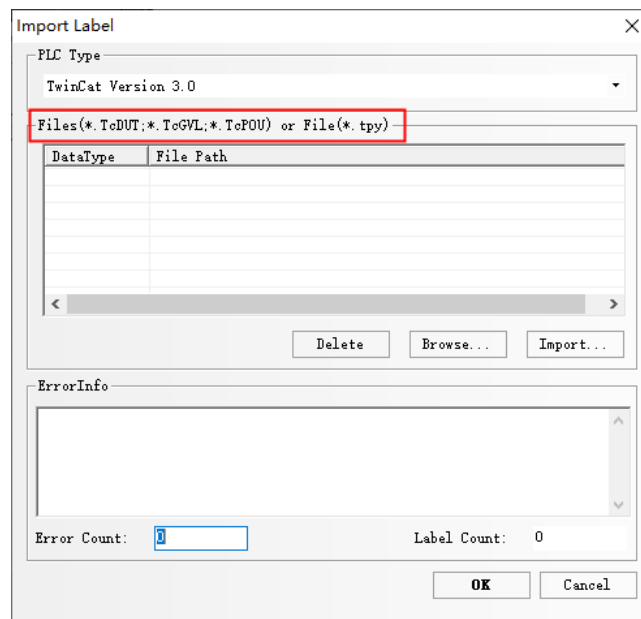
Import Label

PLC Type

TwinCat Version 3.0

Files(*.TcDUT;*.TcGVL;*.TcPOU) or File(*.tpy)

| DataType | File Path |
|---|---|
| | |

Delete Browse... Import...

ErrorInfo

Error Count: 0

Label Count: 0

OK Cancel